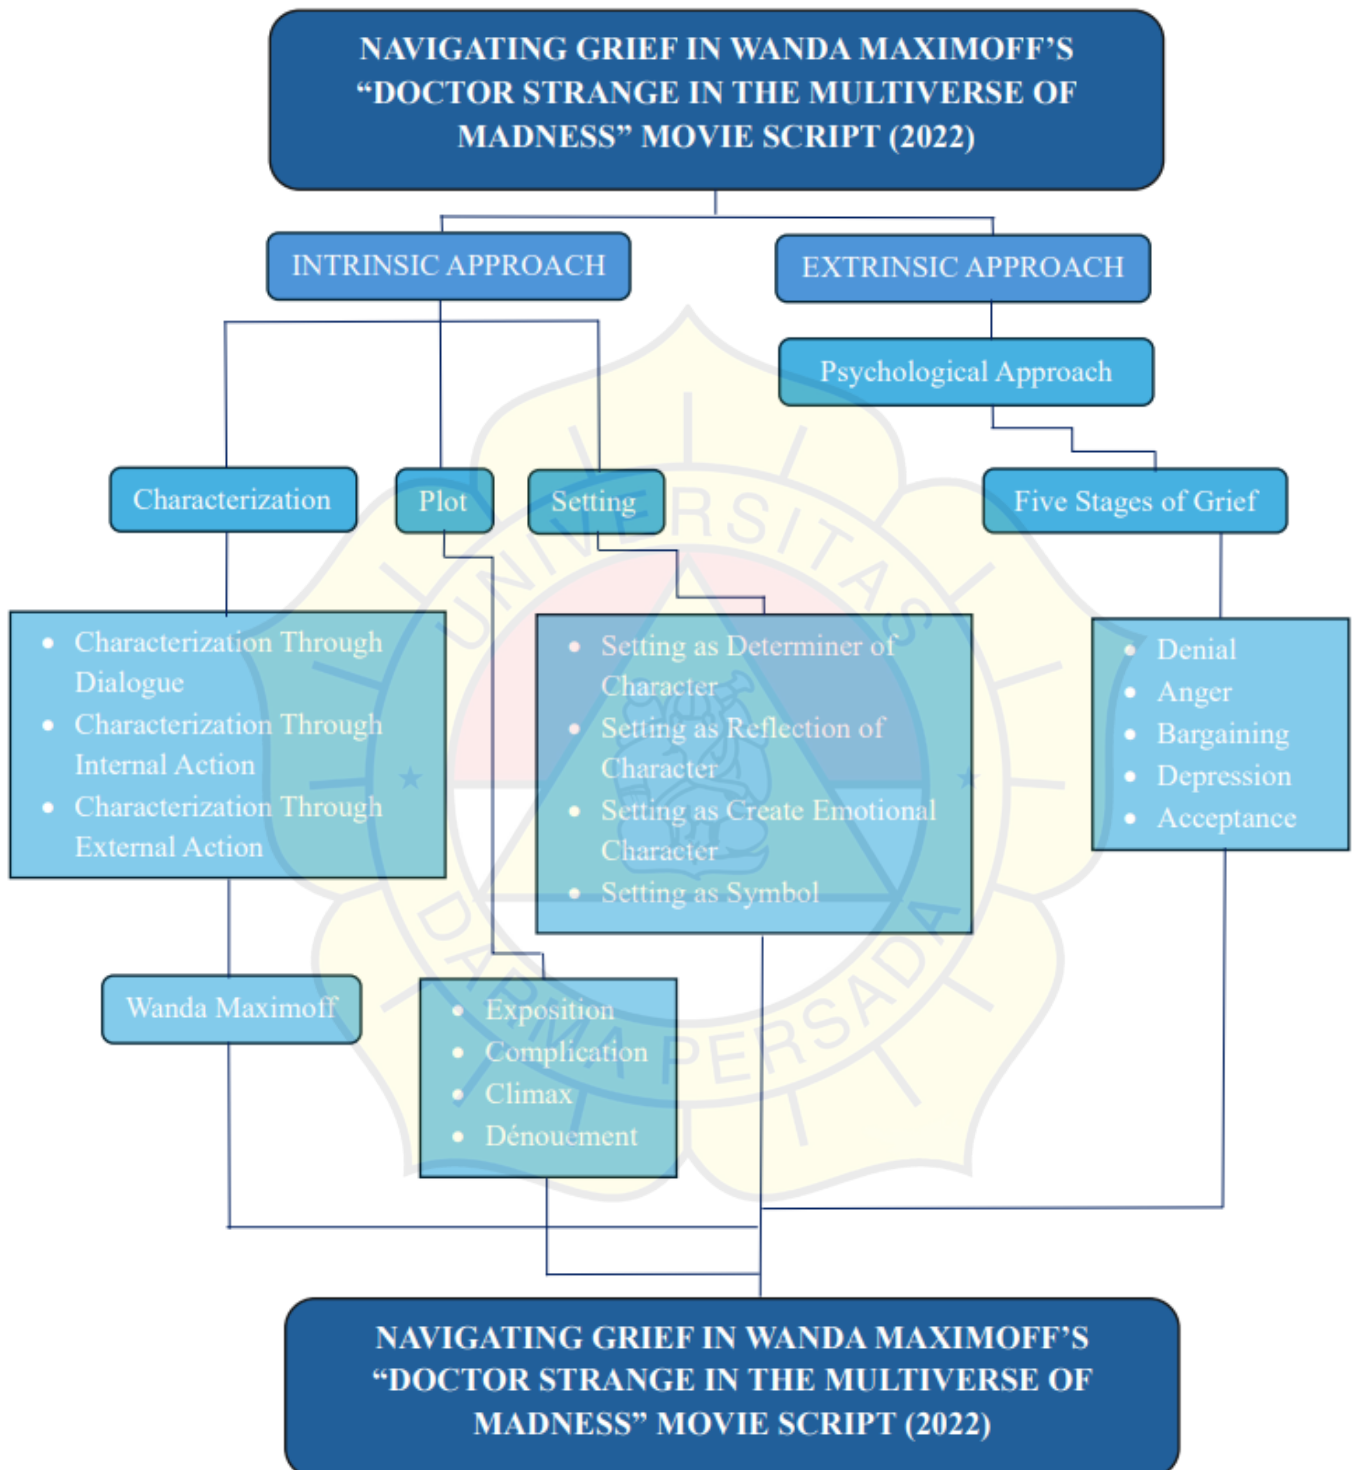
NAVIGATING GRIEF IN WANDA MAXIMOFF'S "DOCTOR STRANGE IN THE MULTIVERSE OF MADNESS" MOVIE SCRIPT (2022)

INTRINSIC APPROACH

EXTRINSIC APPROACH

Psychological Approach

Characterization

Plot

Setting

Five Stages of Grief

- Characterization Through Dialogue
- Characterization Through Internal Action
- Characterization Through External Action

- Setting as Determiner of Character
- Setting as Reflection of Character
- Setting as Create Emotional Character
- Setting as Symbol

- Denial
- Anger
- Bargaining
- Depression
- Acceptance

Wanda Maximoff

- Exposition
- Complication
- Climax
- Dénouement

UNIVERSITAS DARMA PERSADA

NAVIGATING GRIEF IN WANDA MAXIMOFF'S "DOCTOR STRANGE IN THE MULTIVERSE OF MADNESS" MOVIE SCRIPT (2022)